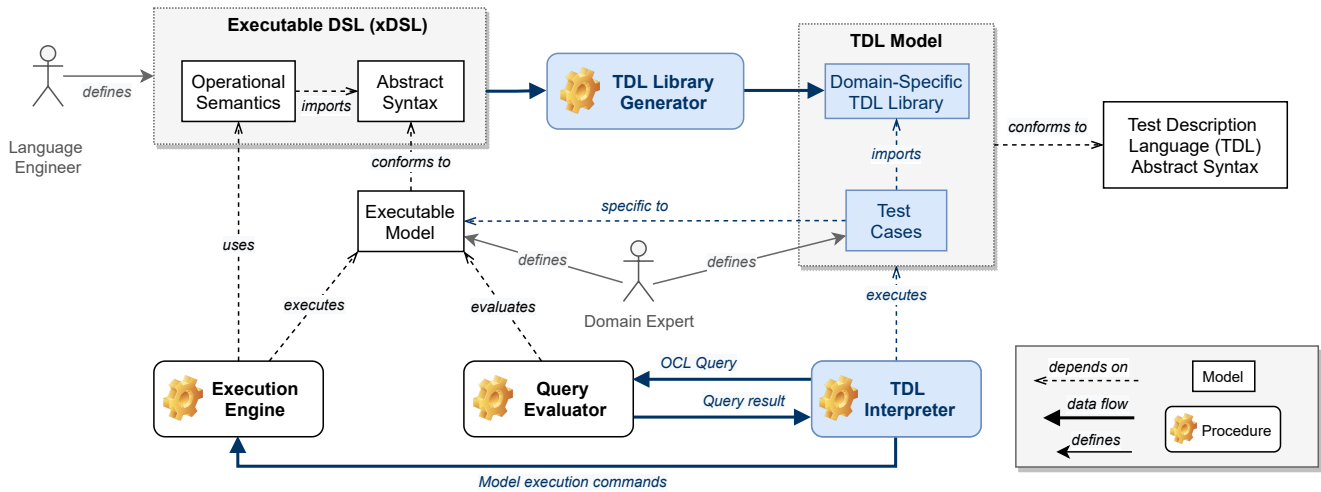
Executable DSL (xDSL)

Operational Semantics

imports

Abstract Syntax

defines

Language Engineer

TDL Library Generator

TDL Model

Domain-Specific TDL Library

imports

Test Cases

conforms to

Test Description Language (TDL) Abstract Syntax

conforms to

Executable Model

specific to

uses

defines

defines

Domain Expert

executes

evaluates

executes

Execution Engine

Query Evaluator

OCL Query

Query result

TDL Interpreter

Model execution commands

depends on

Model

data flow

defines

Procedure